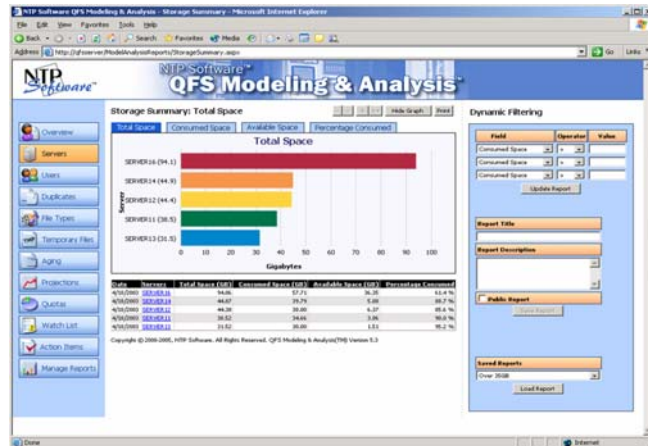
NTP Software QFS Modeling & Analysis - Storage Summary - Microsoft Internet Explorer

File Edit View Favorites Tools Help

Back Search Favorites Media

Address http://qfsserver/ModelAnalysisReports/StorageSummary.aspx

Go Links

NTP Software

NTP Software™
QFS Modeling & Analysis™

Overview

Servers

Users

Duplicates

File Types

Temporary Files

Aging

Projections

Quotas

Watch List

Action Items

Manage Reports

Storage Summary: Total Space

Hide Graph Print

Total Space | Consumed Space | Available Space | Percentage Consumed

Total Space

Server

SERVER16 (94.1)

SERVER14 (44.9)

SERVER12 (44.4)

SERVER11 (38.5)

SERVER13 (31.5)

0 10 20 30 40 50 60 70 80 90 100

Gigabytes

| Date | Servers | Total Space (GB) | Consumed Space (GB) | Available Space (GB) | Percentage Consumed |
|---|---|---|---|---|---|
| 4/10/2003 | SERVER16 | 94.06 | 57.71 | 36.35 | 61.4 % |
| 4/10/2003 | SERVER14 | 44.87 | 39.79 | 5.08 | 88.7 % |
| 4/10/2003 | SERVER12 | 44.38 | 38.00 | 6.37 | 85.6 % |
| 4/10/2003 | SERVER11 | 38.52 | 34.66 | 3.86 | 90.0 % |
| 4/10/2003 | SERVER13 | 31.52 | 30.00 | 1.51 | 95.2 % |

Copyright © 2000-2005, NTP Software. All Rights Reserved. QFS Modeling & Analysis(TM) Version 5.3

Dynamic Filtering

| Field | Operator | Value |
|---|---|---|
| Consumed Space | > | |
| Consumed Space | > | |
| Consumed Space | > | |

Update Report

Report Title

Report Description

Public Report

Save Report

Saved Reports

Over 35GB

Load Report

Done

Internet